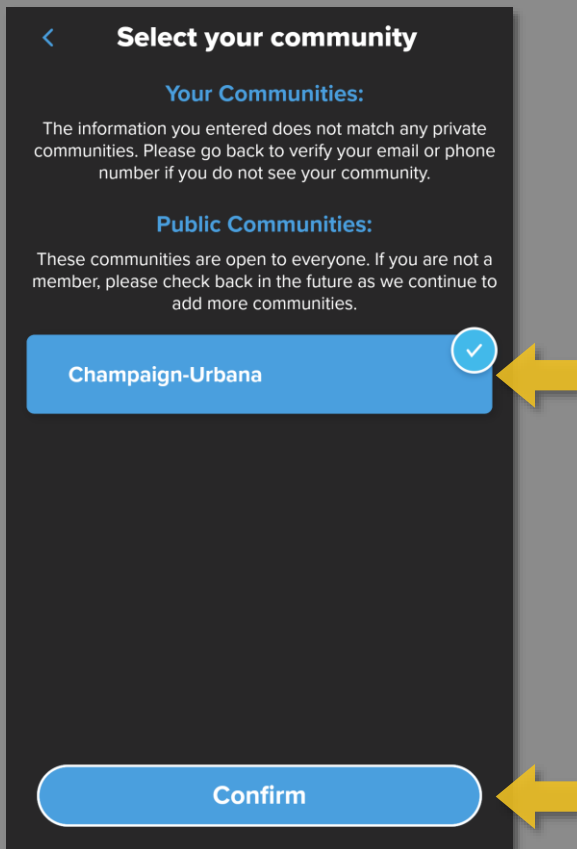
Select your community

Your Communities:

The information you entered does not match any private communities. Please go back to verify your email or phone number if you do not see your community.

Public Communities:

These communities are open to everyone. If you are not a member, please check back in the future as we continue to add more communities.

Champaign-Urbana

Confirm